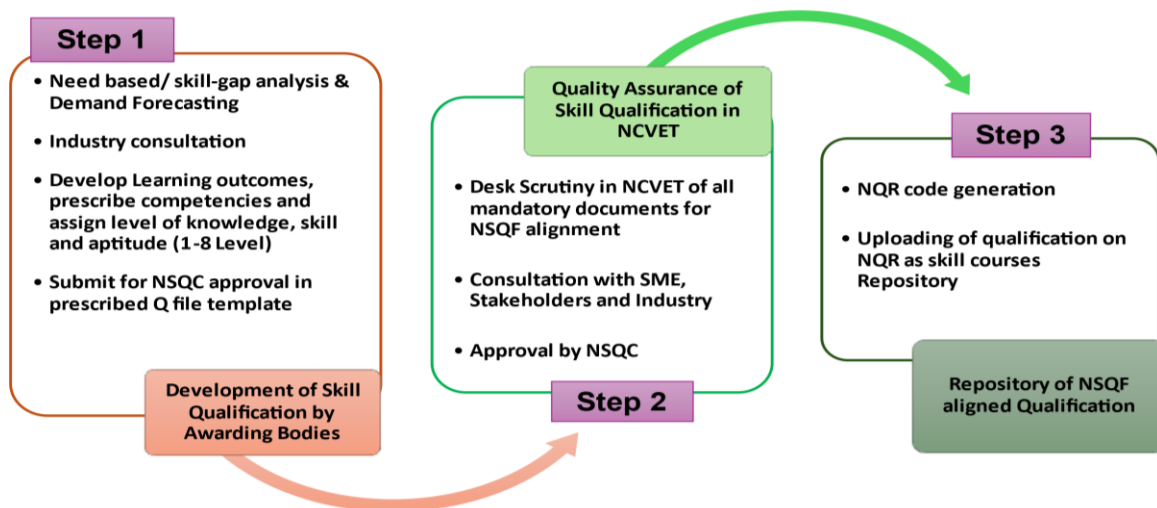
Step 1

• Need based/ skill-gap analysis & Demand Forecasting

• Industry consultation

• Develop Learning outcomes, prescribe competencies and assign level of knowledge, skill and aptitude (1-8 Level)

• Submit for NSQC approval in prescribed Q file template

Development of Skill Qualification by Awarding Bodies

Quality Assurance of Skill Qualification in NCVET

• Desk Scrutiny in NCVET of all mandatory documents for NSQF alignment

• Consultation with SME, Stakeholders and Industry

• Approval by NSQC

Step 2

Step 3

• NQR code generation

• Uploading of qualification on NQR as skill courses Repository

Repository of NSQF aligned Qualification